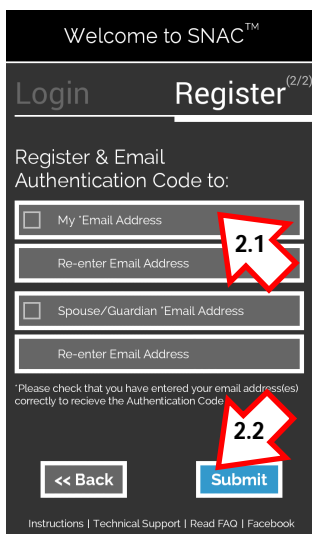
Welcome to SNAC™

Login Register (2/2)

Register & Email Authentication Code to:

My *Email Address

Re-enter Email Address

Spouse/Guardian *Email Address

Re-enter Email Address

*Please check that you have entered your email address(es) correctly to recieve the Authentication Code.

2.1

2.2

<< Back

Submit

Instructions | Technical Support | Read FAQ | Facebook